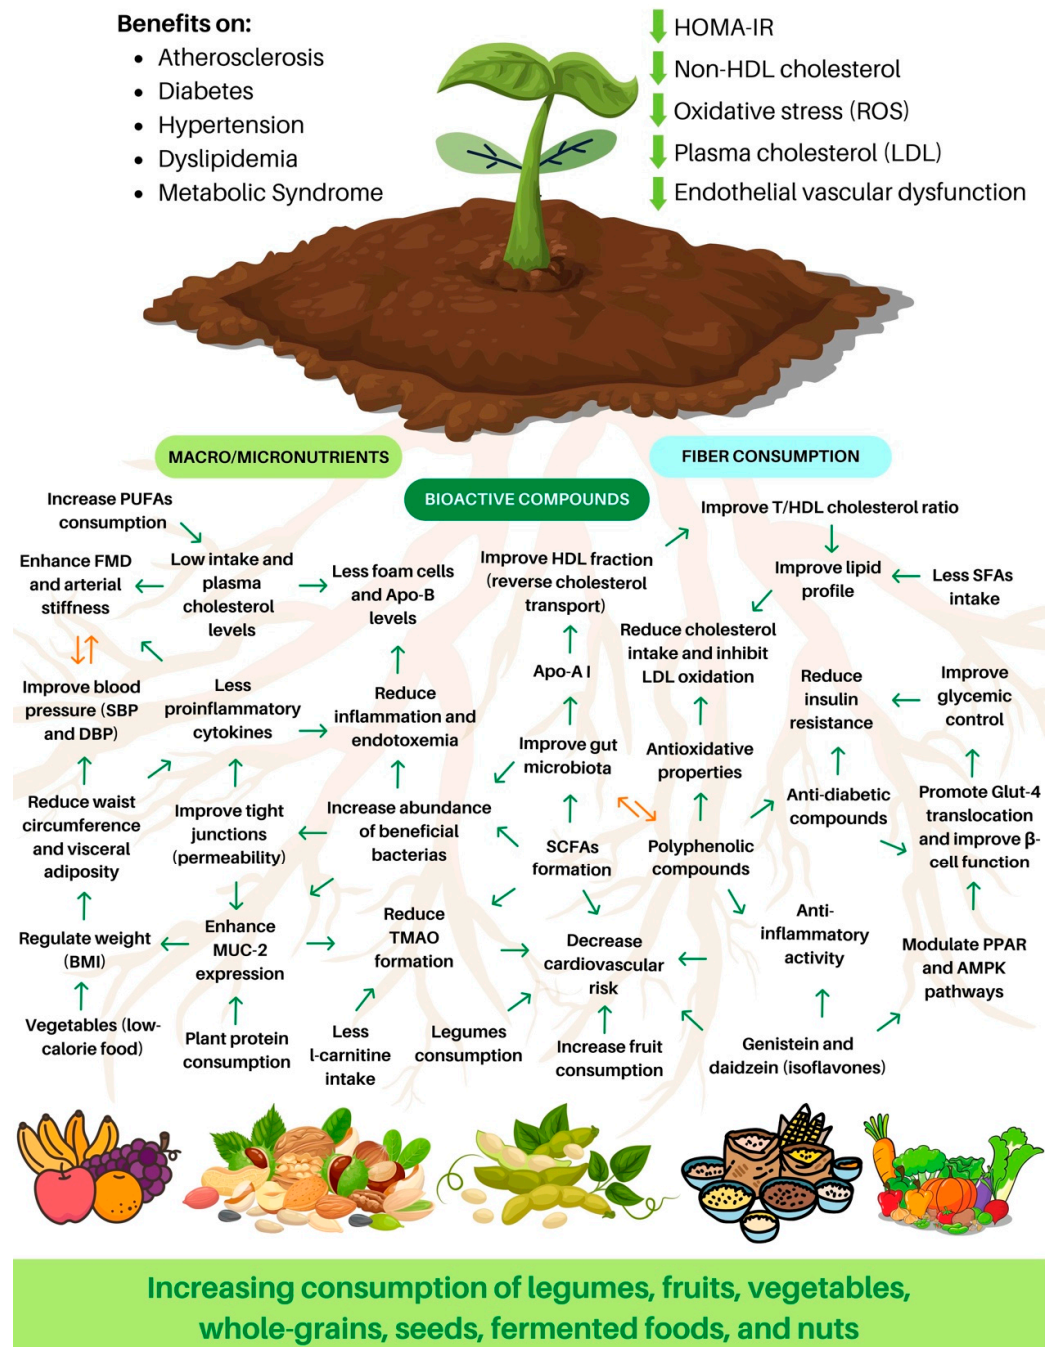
Benefits on:
- Atherosclerosis
- Diabetes
- Hypertension
- Dyslipidemia
- Metabolic Syndrome

HOMA-IR
Non-HDL cholesterol
Oxidative stress (ROS)
Plasma cholesterol (LDL)
Endothelial vascular dysfunction

MACRO/MICRONUTRIENTS

FIBER CONSUMPTION

BIOACTIVE COMPOUNDS

Increase PUFAs consumption

Improve T/HDL cholesterol ratio

Enhance FMD and arterial stiffness

Low intake and plasma cholesterol levels

Less foam cells and Apo-B levels

Improve HDL fraction (reverse cholesterol transport)

Improve lipid profile

Less SFAs intake

Reduce cholesterol intake and inhibit LDL oxidation

Apo-A I

Improve blood pressure (SBP and DBP)

Less proinflammatory cytokines

Reduce inflammation and endotoxemia

Reduce insulin resistance

Improve glycemic control

Improve gut microbiota

Antioxidative properties

Reduce waist circumference and visceral adiposity

Improve tight junctions (permeability)

Increase abundance of beneficial bacterias

Anti-diabetic compounds

Promote Glut-4 translocation and improve β-cell function

SCFAs formation

Polyphenolic compounds

Regulate weight (BMI)

Enhance MUC-2 expression

Reduce TMAO formation

Decrease cardiovascular risk

Anti-inflammatory activity

Modulate PPAR and AMPK pathways

Vegetables (low-calorie food)

Plant protein consumption

Less l-carnitine intake

Legumes consumption

Increase fruit consumption

Genistein and daidzein (isoflavones)

Increasing consumption of legumes, fruits, vegetables, whole-grains, seeds, fermented foods, and nuts